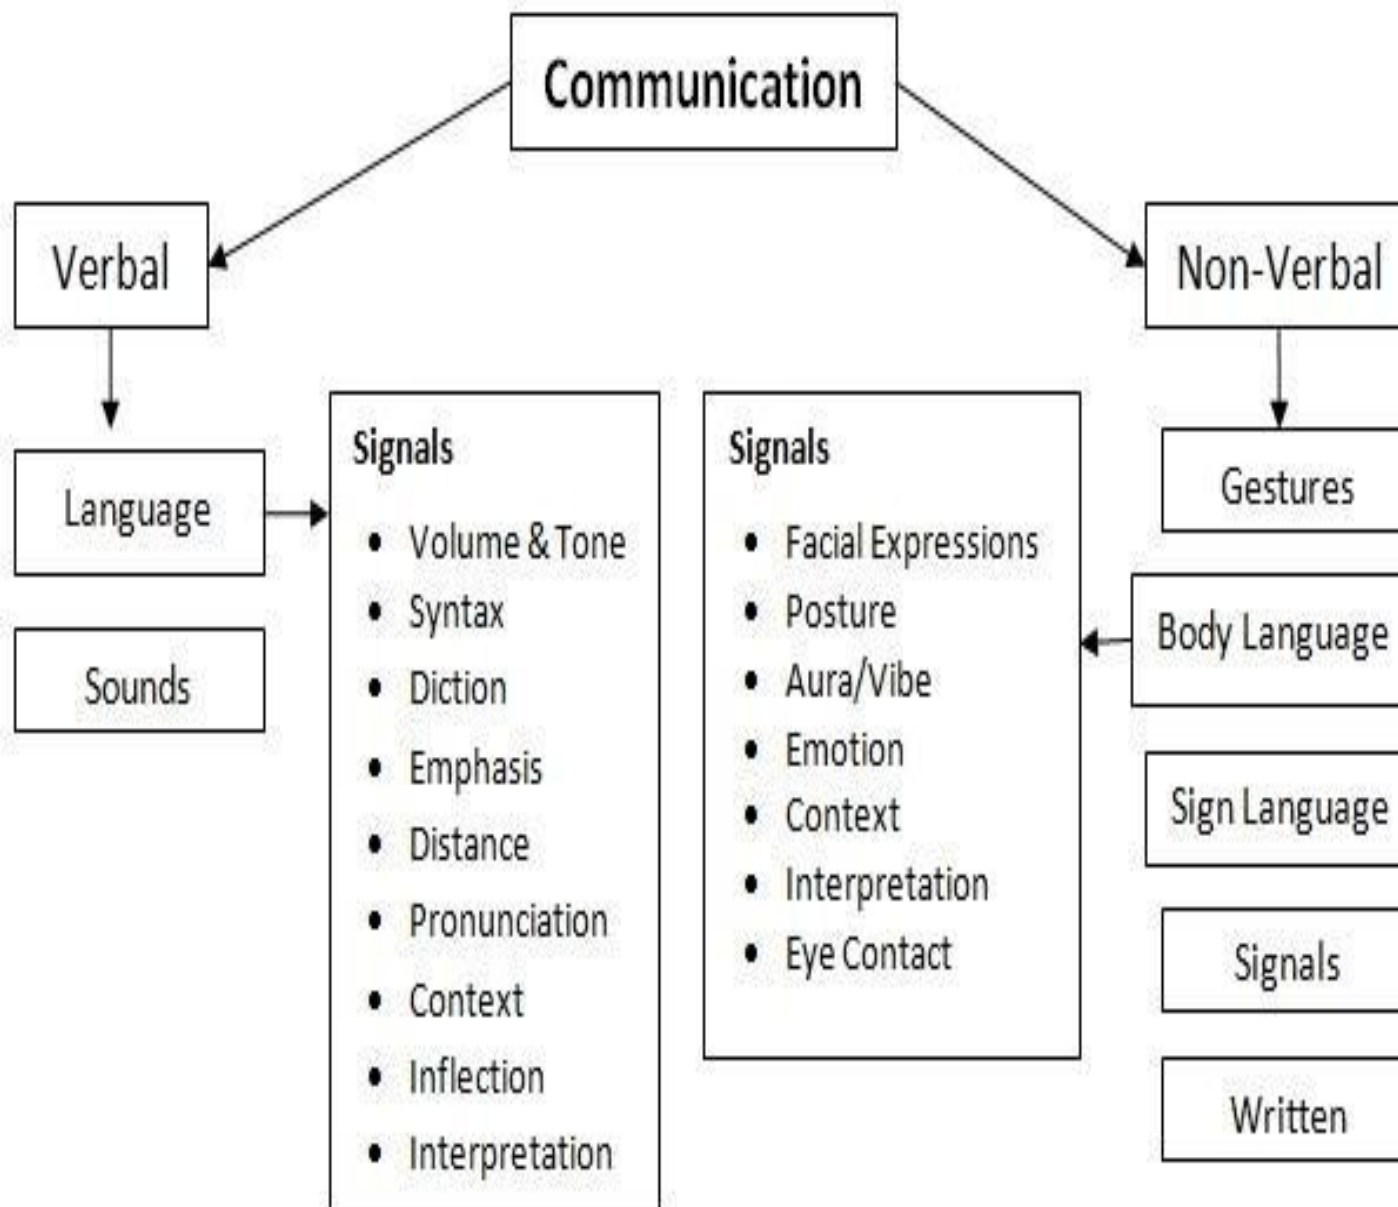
Communication

Verbal

Language

Sounds

Signals
- Volume & Tone
- Syntax
- Diction
- Emphasis
- Distance
- Pronunciation
- Context
- Inflection
- Interpretation

Signals
- Facial Expressions
- Posture
- Aura/Vibe
- Emotion
- Context
- Interpretation
- Eye Contact

Non-Verbal

Gestures

Body Language

Sign Language

Signals

Written